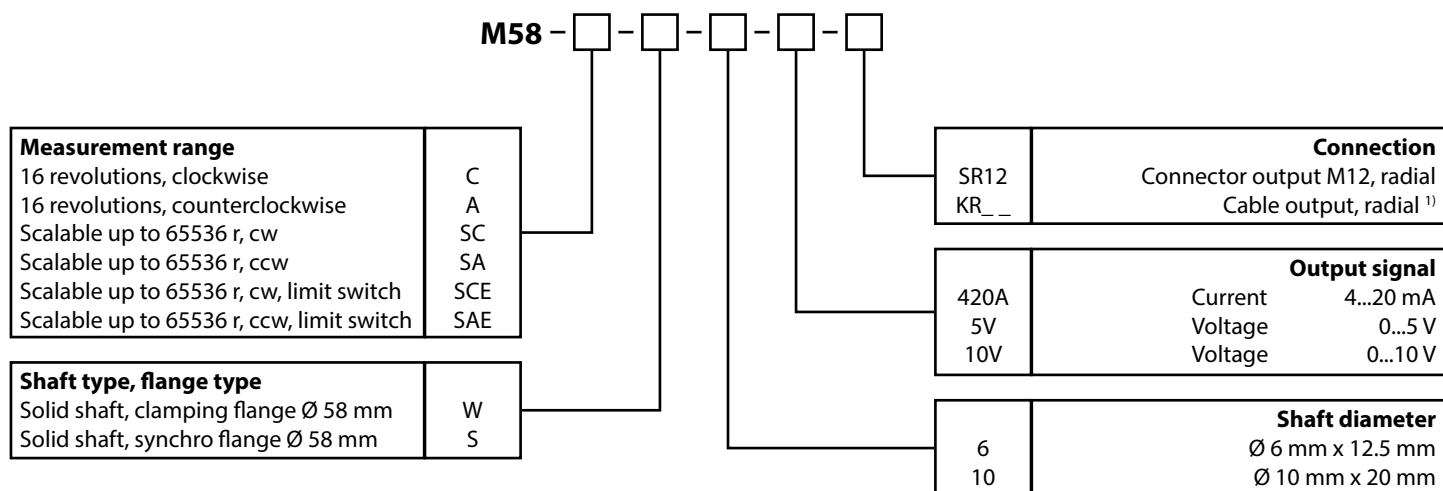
M58 – ☐ – ☐ – ☐ – ☐ – ☐

| Measurement range | |
|---|---|
| 16 revolutions, clockwise | C |
| 16 revolutions, counterclockwise | A |
| Scalable up to 65536 r, cw | SC |
| Scalable up to 65536 r, ccw | SA |
| Scalable up to 65536 r, cw, limit switch | SCE |
| Scalable up to 65536 r, ccw, limit switch | SAE |

| Shaft type, flange type | |
|---|---|
| Solid shaft, clamping flange Ø 58 mm | W |
| Solid shaft, synchro flange Ø 58 mm | S |

| | Connection |
|---|---|
| SR12 | Connector output M12, radial |
| KR_ _ | Cable output, radial $^{1)}$ |

| | Output signal | |
|---|---|---|
| 420A | Current | 4...20 mA |
| 5V | Voltage | 0...5 V |
| 10V | Voltage | 0...10 V |

| | Shaft diameter |
|---|---|
| 6 | Ø 6 mm x 12.5 mm |
| 10 | Ø 10 mm x 20 mm |